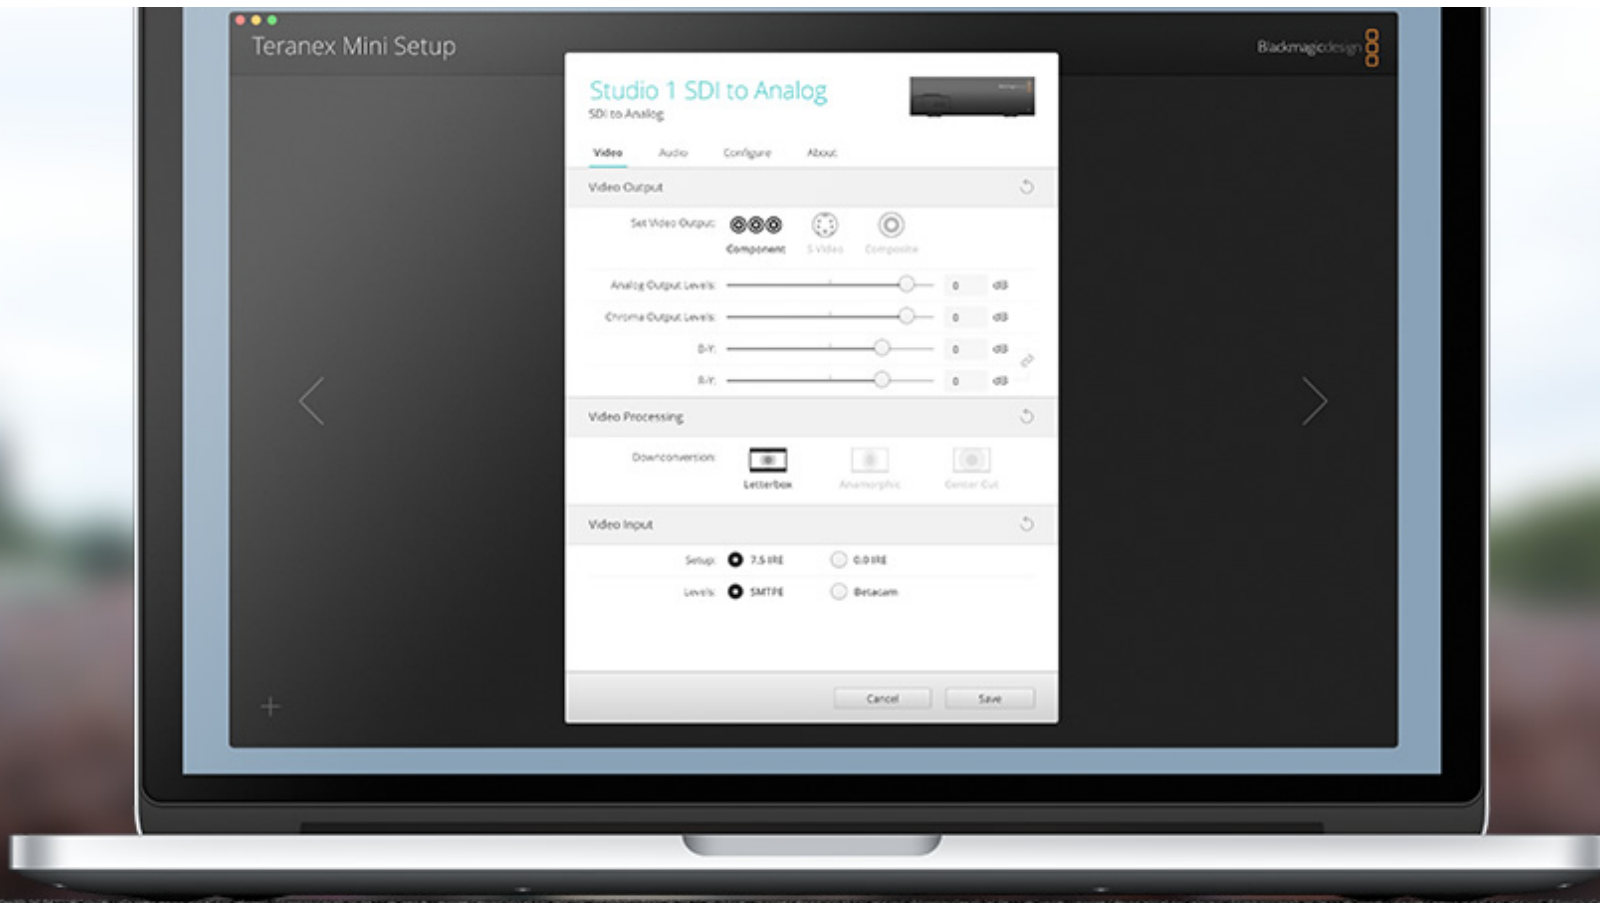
Teranex Mini Setup

Blackmagicdesign

Studio 1 SDI to Analog
SDI to Analog

Video Audio Configure About

Video Output

Set Video Output: Component S-Video Composite

Analog Output Levels: 0 dB
Chroma Output Levels: 0 dB
B-Y: 0 dB
R-Y: 0 dB

Video Processing

Downconversion: Letterbox Anamorphic Center Cut

Video Input

Setup: 7.5 IRE 0.0 IRE
Levels: SMTPE Betacam

Cancel Save